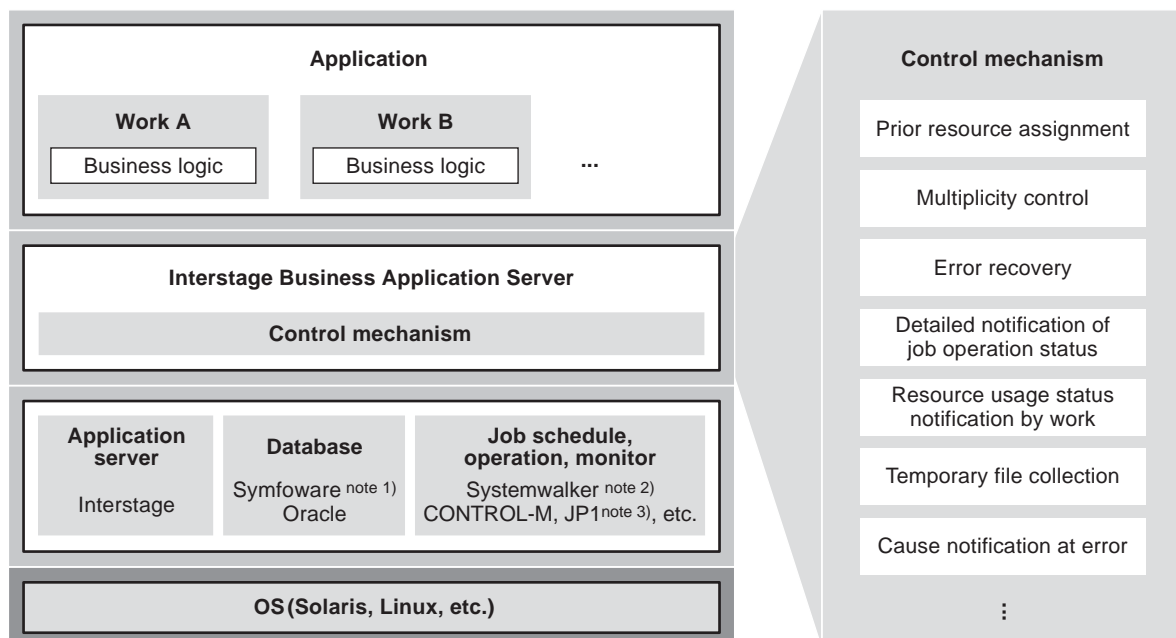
Application

Work A

Business logic

Work B

Business logic

...

Interstage Business Application Server

Control mechanism

Application server

Interstage

Database

Symfoware note 1)
Oracle

Job schedule, operation, monitor

Systemwalker note 2)
CONTROL-M, JP1note 3), etc.

OS (Solaris, Linux, etc.)

Control mechanism

Prior resource assignment

Multiplicity control

Error recovery

Detailed notification of job operation status

Resource usage status notification by work

Temporary file collection

Cause notification at error

⋮